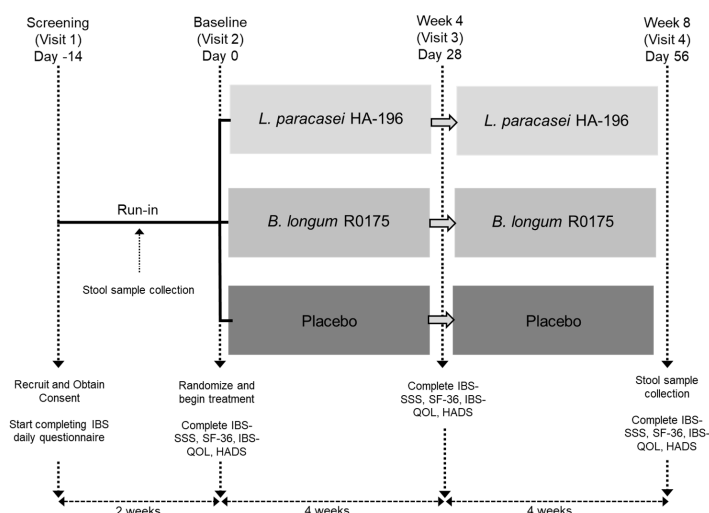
Screening (Visit 1) Day -14

Baseline (Visit 2) Day 0

Week 4 (Visit 3) Day 28

Week 8 (Visit 4) Day 56

*L. paracasei* HA-196

*L. paracasei* HA-196

Run-in

*B. longum* R0175

*B. longum* R0175

Stool sample collection

Placebo

Placebo

Recruit and Obtain Consent

Start completing IBS daily questionnaire

Randomize and begin treatment

Complete IBS-SSS, SF-36, IBS-QOL, HADS

Complete IBS-SSS, SF-36, IBS-QOL, HADS

Stool sample collection

Complete IBS-SSS, SF-36, IBS-QOL, HADS

2 weeks

4 weeks

4 weeks